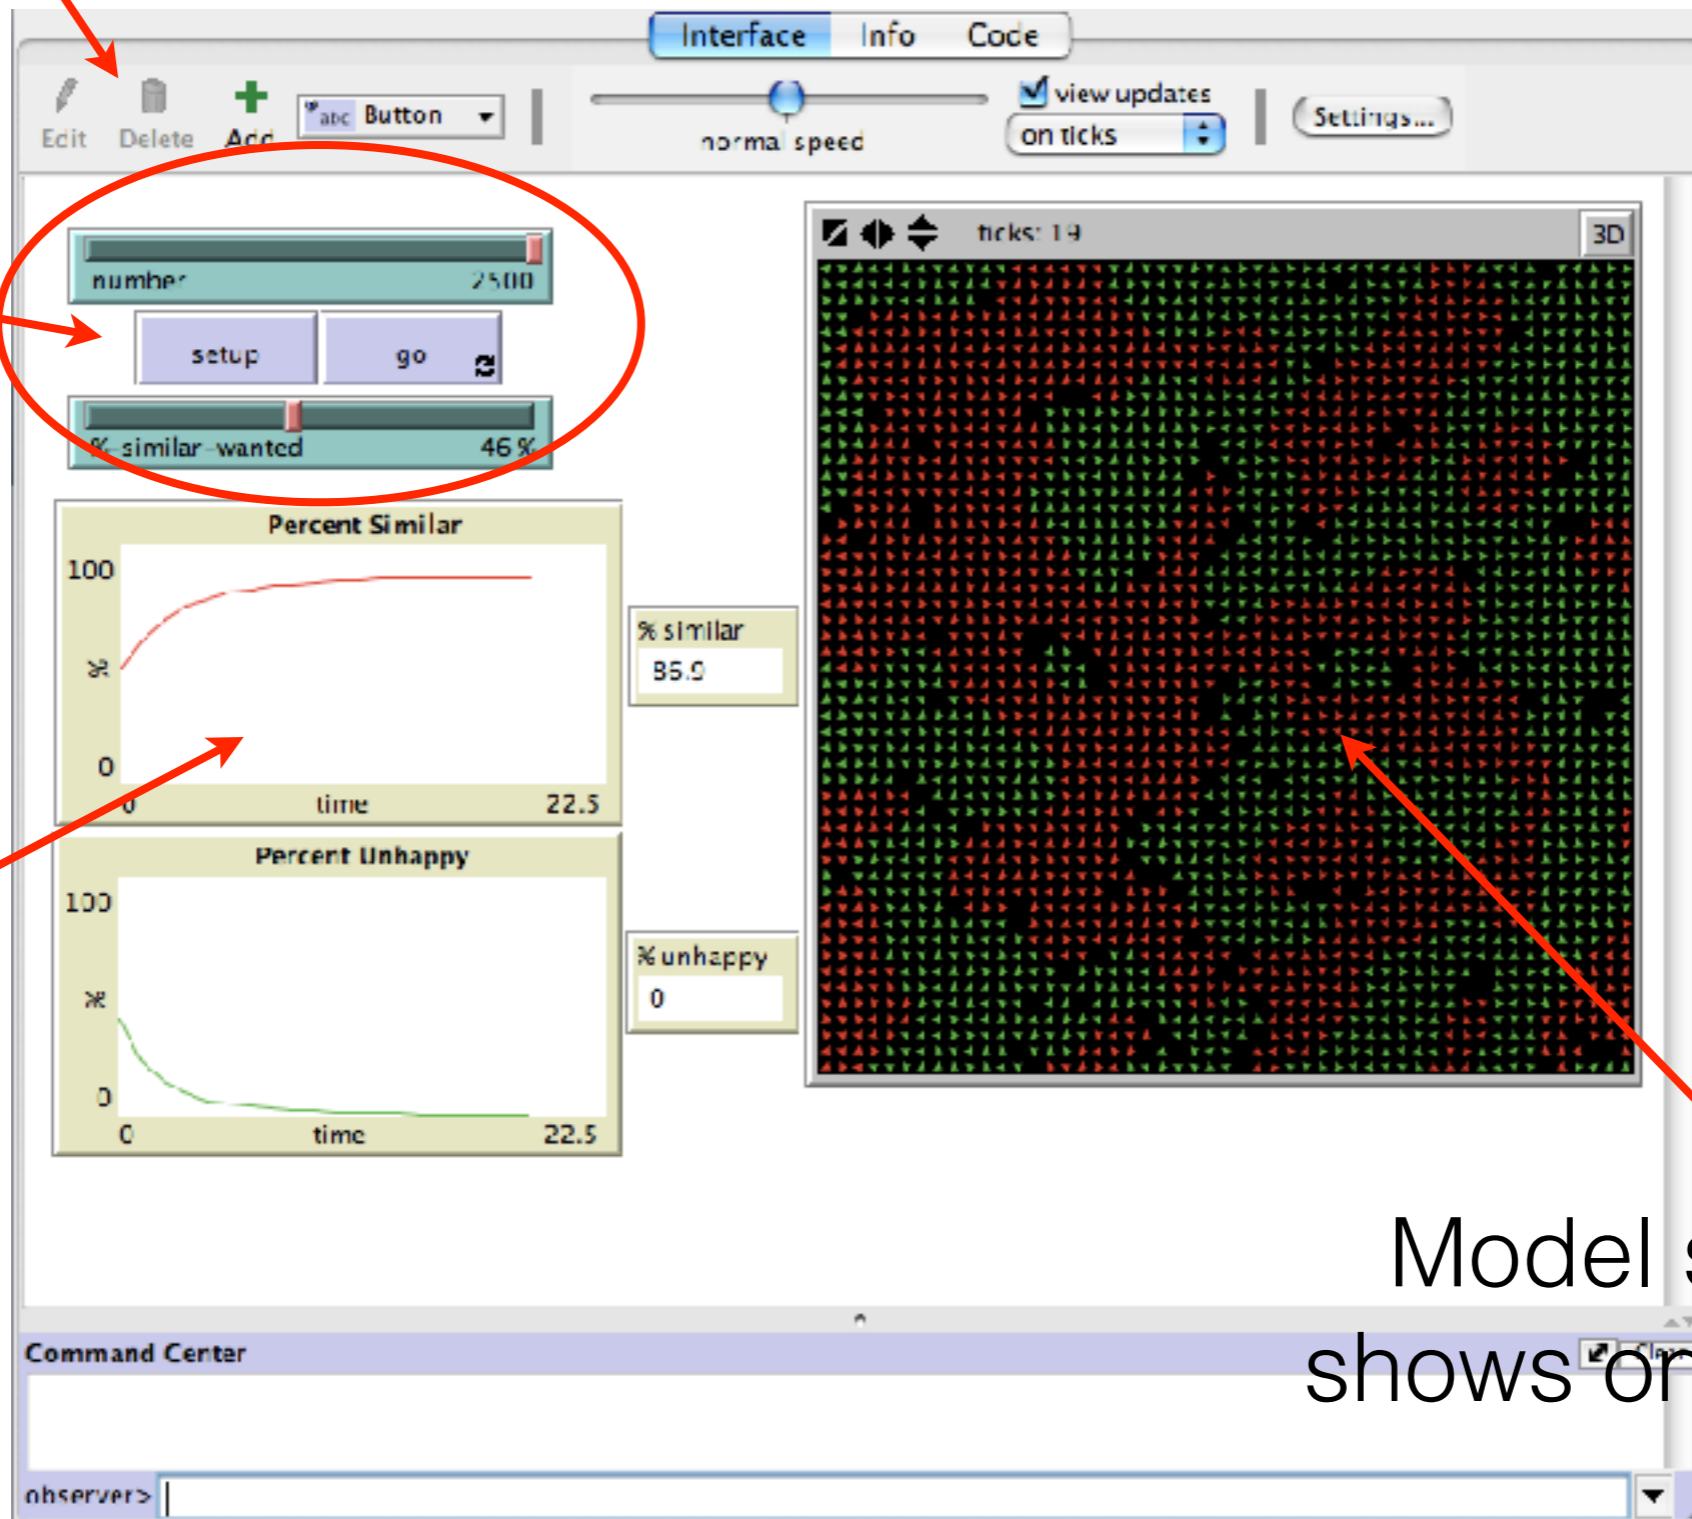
Interface Info Code

Edit Delete Add abc Button

normal speed

view updates
on ticks

Settings...

ticks: 19

3D

number 2500

setup

go

% similar wanted 46 %

Percent Similar

100

%

0

0 time 22.5

% similar
85.9

Percent Unhappy

100

%

0

0 time 22.5

% unhappy
0

Model s
shows or

Command Center

observer>